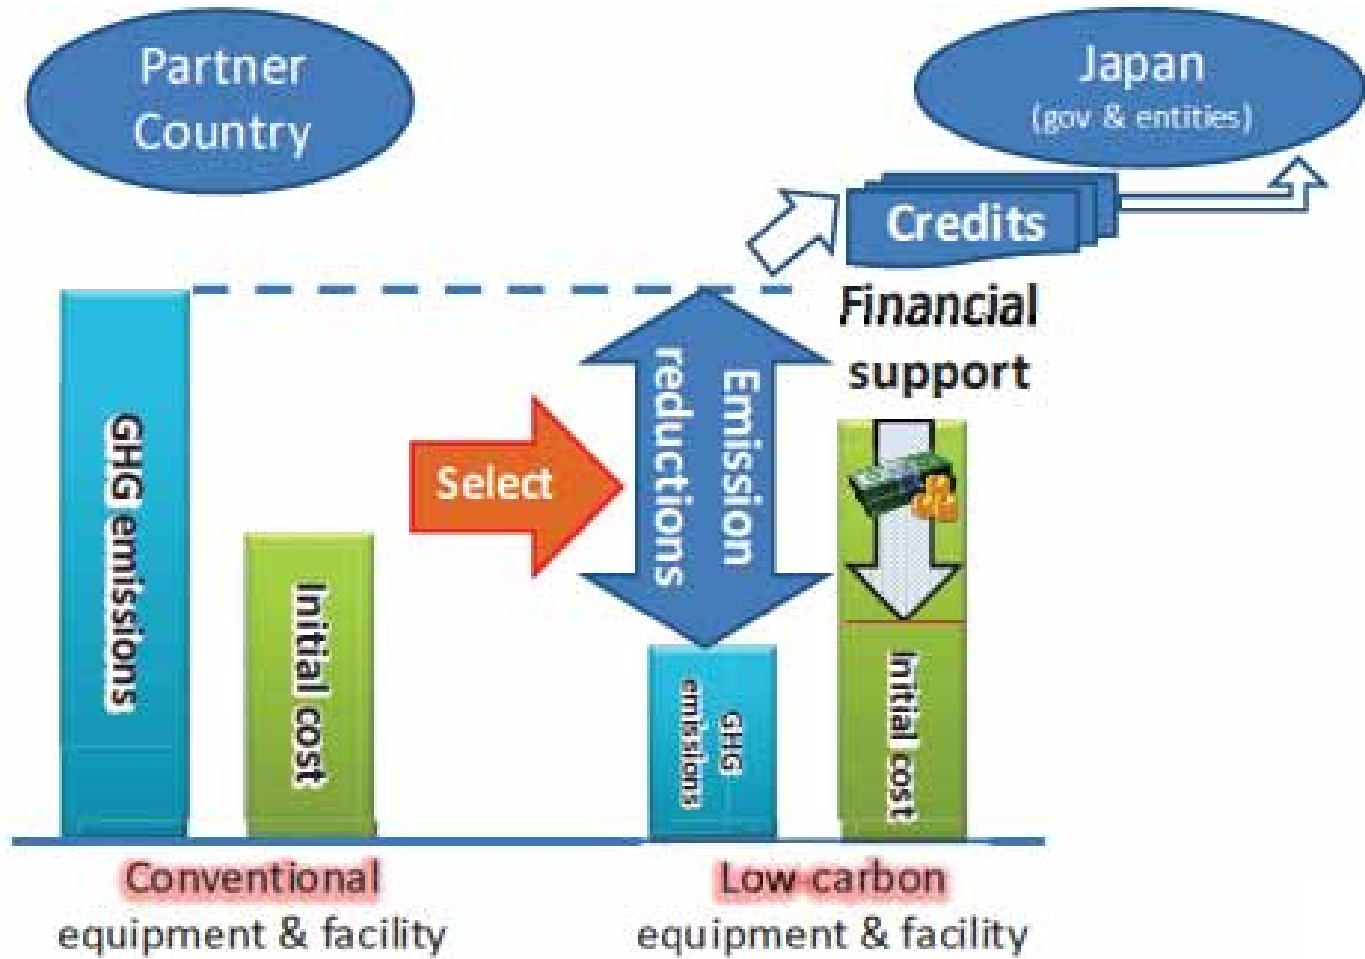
Partner Country

Japan
(gov & entities)

Credits

Financial support

GHG emissions

Initial cost

Select

Emission reductions

GHG emissions

Initial cost

Conventional
equipment & facility

Low-carbon
equipment & facility